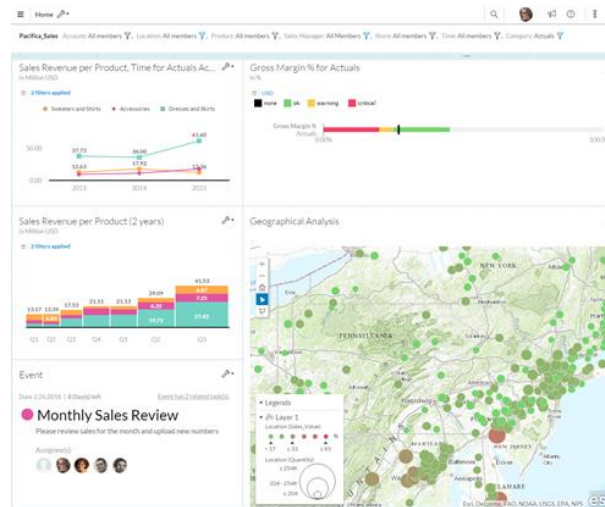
Home

Pacifica_Sales Account: All members Location: All members Product: All members Sales Manager: All Members Store: All members Time: All members Category: Actuals

Sales Revenue per Product, Time for Actuals Ac...
in Million USD

2 filters applied

Sweaters and Shirts Accessories Dresses and Skirts

50.00
0.00

37.73
36.00
41.60
12.63
17.92
13.36

2013 2014 2015

Gross Margin % for Actuals
in %

USD

none ok warning critical

Gross Margin % Actuals
0.00%
100.0

Sales Revenue per Product (2 years)
in Million USD

2 filters applied

13.17 13.35 17.53 21.11 21.13 24.09 41.53
6.07
2.21
4.20
19.23
27.40

Q1 Q2 Q3 Q4 Q1 Q2 Q3

Geographical Analysis

NEW YORK
PENNSYLVANIA
NEW JERSEY
Baltimore
DELAWARE

Legends
Layer 1
Location (Sales_Value)
< 17 ≤ 33 ≤ 49 ≤ 65
Location (Quantity)
≤ 154K
204 - 254K
≤ 304
Esri, DeLorme, FAO, NOAA, USGS, EPA, NPS

Event

Date 2.26.2016 | 8 Day(s) left
Event has 2 related task(s)

Monthly Sales Review
Please review sales for the month and upload new numbers

Assignee(s)